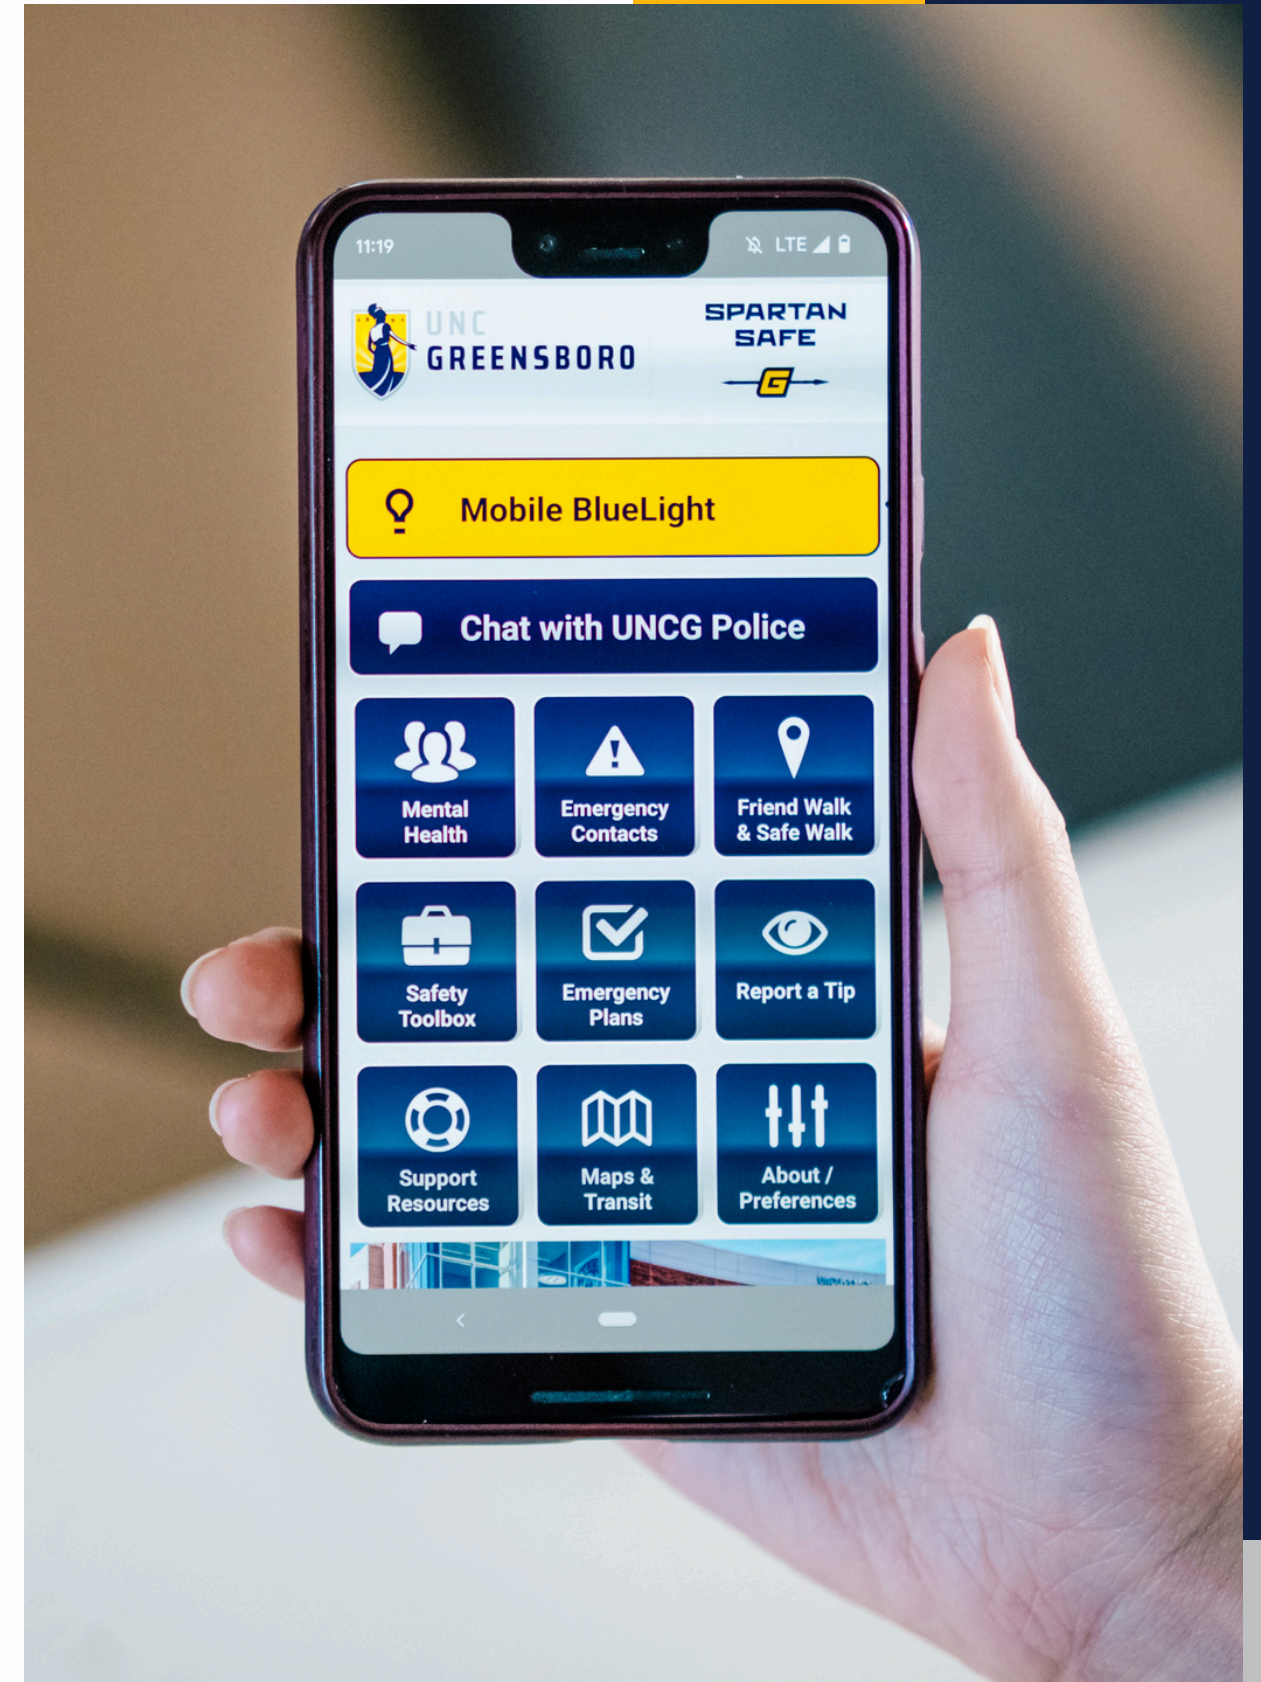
11:19

LTE

UNC GREENSBORO

SPARTAN SAFE

G

Mobile BlueLight

Chat with UNCG Police

Mental Health

Emergency Contacts

Friend Walk & Safe Walk

Safety Toolbox

Emergency Plans

Report a Tip

Support Resources

Maps & Transit

About / Preferences